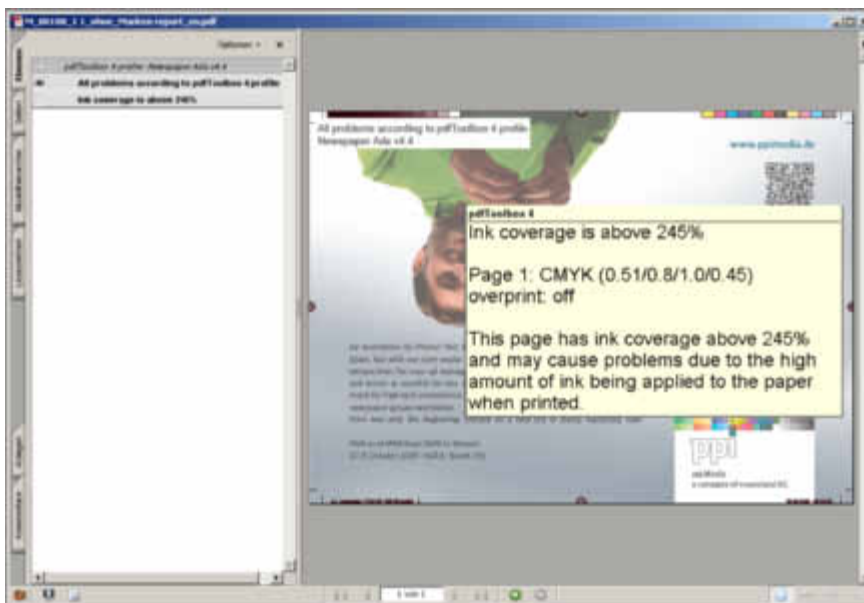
Optionen

pdfToolbox 4 profile: Newspaper Ads v4.4

All problems according to pdfToolbox 4 profile

Ink coverage is above 245%

All problems according to pdfToolbox 4 profile Newspaper Ads v4.4

www.ppimedia.de

pdfToolbox 4

Ink coverage is above 245%

Page 1: CMYK (0.51/0.8/1.0/0.45)
overprint: off

This page has ink coverage above 245% and may cause problems due to the high amount of ink being applied to the paper when printed.

ppi

ppi Media

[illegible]

1 von 1